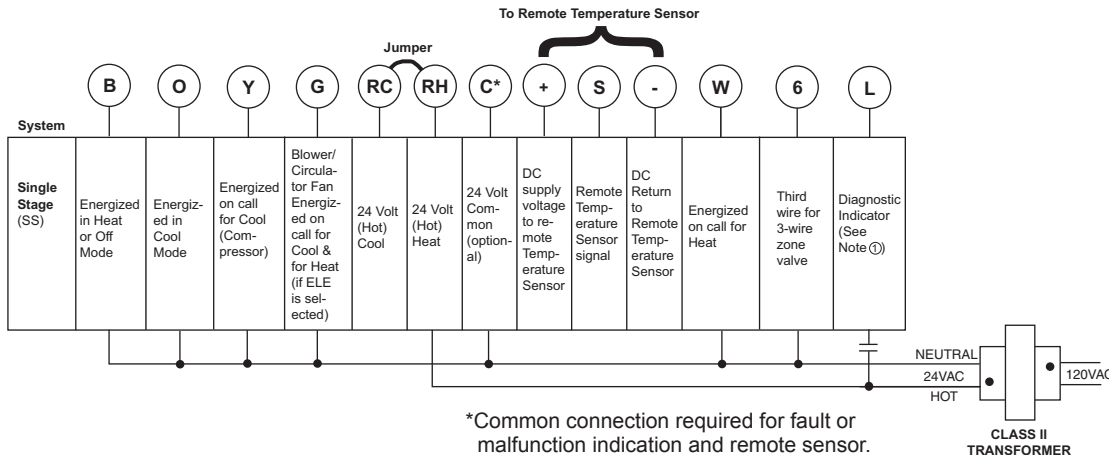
To Remote Temperature Sensor

Jumper

B O Y G RC RH C* + S - W 6 L

| System | | | | | | | | | | | | |
|---|---|---|---|---|---|---|---|---|---|---|---|---|
| **Single Stage** (SS) | Energized in Heat or Off Mode | Energized in Cool Mode | Energized on call for Cool (Compressor) | Blower/ Circulator Fan Energized on call for Cool & for Heat (if ELE is selected) | 24 Volt (Hot) Cool | 24 Volt (Hot) Heat | 24 Volt Common (optional) | DC supply voltage to remote Temperature Sensor | Remote Temperature Sensor signal | DC Return to Remote Temperature Sensor | Energized on call for Heat | Third wire for 3-wire zone valve | Diagnostic Indicator (See Note ①) |

NEUTRAL
24VAC
HOT
120VAC

*Common connection required for fault or malfunction indication and remote sensor.

CLASS II TRANSFORMER